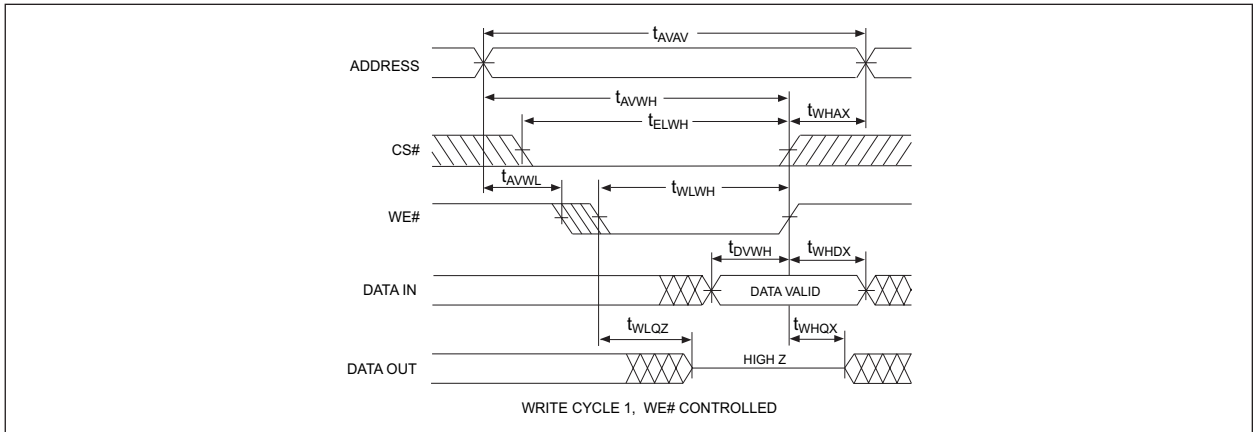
$t_{AVAV}$

ADDRESS

$t_{AVWH}$

$t_{WHAX}$

$t_{ELWH}$

CS#

$t_{AVWL}$

$t_{WLWH}$

WE#

$t_{DVWH}$

$t_{WHDX}$

DATA IN

DATA VALID

$t_{WLQZ}$

$t_{WHQX}$

HIGH Z

DATA OUT

WRITE CYCLE 1, WE# CONTROLLED